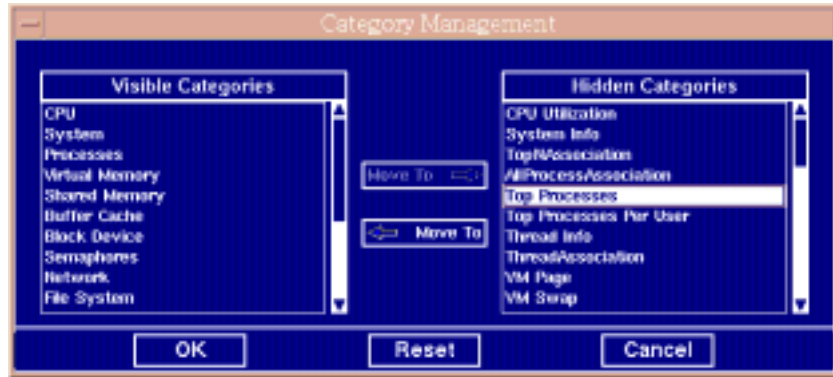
Category Management

Visible Categories

CPU
System
Processes
Virtual Memory
Shared Memory
Buffer Cache
Block Device
Semaphores
Network
File System

Move To

Move To

Hidden Categories

CPU Utilization
System Info
TopNAssociation
AllProcessAssociation
Top Processes
Top Processes Per User
Thread Info
ThreadAssociation
VM Page
VM Swap

OK

Reset

Cancel